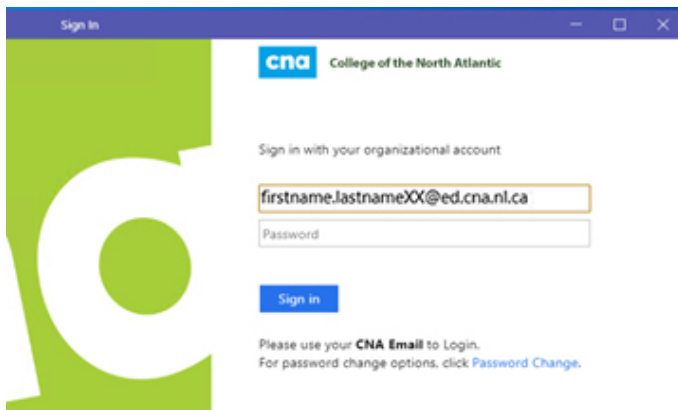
Sign In

cna College of the North Atlantic

Sign in with your organizational account

firstname.lastnameXX@ed.cna.nl.ca

Password

Sign in

Please use your CNA Email to Login.
For password change options, click Password Change.